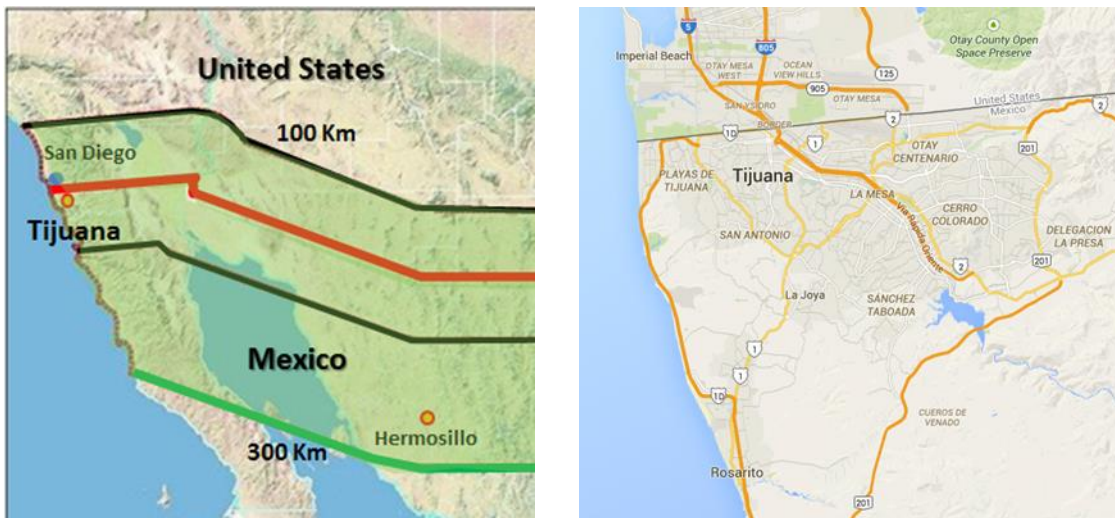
United States
100 Km
San Diego
Tijuana
Mexico
Hermosillo
300 Km

Imperial Beach
5
805
Otay County Open Space Preserve
OTAY MESA WEST
OCEAN VIEW HILLS
125
905
OTAY MESA
SAN YSIDRO
BORDER
United States
Mexico
2
1D
1
OTAY CENTENARIO
201
PLAYAS DE TIJUANA
Tijuana
LA MESA
Via Rapida Oriente
CERRO COLORADO
DELEGACION LA PRESA
SAN ANTONIO
2
201
La Joya
SANCHEZ TABOADA
1
1
1D
CUEROS DE VENADO
Rosarito
201